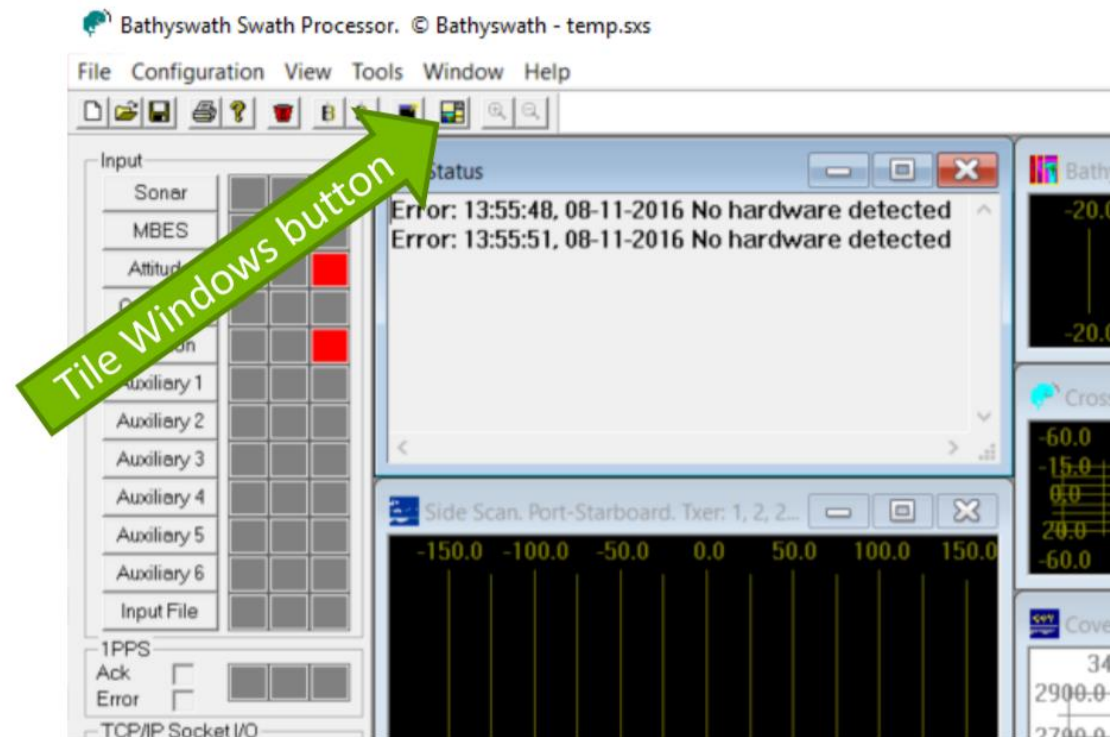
Bathyswath Swath Processor. © Bathyswath - temp.sxs

File Configuration View Tools Window Help

B

Tile Windows button

Input
Sonar
MBES
Attitud
C
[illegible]on
Auxiliary 1
Auxiliary 2
Auxiliary 3
Auxiliary 4
Auxiliary 5
Auxiliary 6
Input File

1PPS
Ack
Error

TCP/IP Socket I/O

Status
Error: 13:55:48, 08-11-2016 No hardware detected
Error: 13:55:51, 08-11-2016 No hardware detected

Side Scan. Port-Starboard. Txer: 1, 2, 2...
-150.0 -100.0 -50.0 0.0 50.0 100.0 150.0

Bath
-20.0
-20.0

Cross
-60.0
-15.0
0.0
20.0
-60.0

Cove
34
2900.0
2700.0